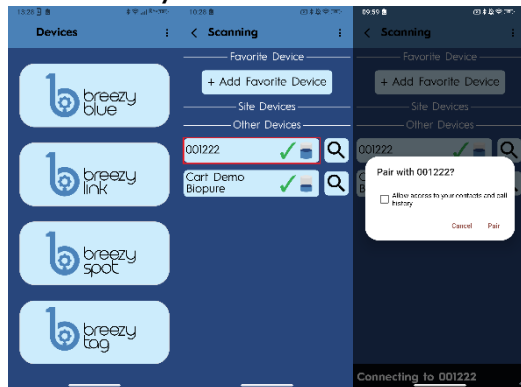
13:26
Devices
breezy blue
breezy link
breezy spot
breezy tag

10:26
Scanning
Favorite Device
+ Add Favorite Device
Site Devices
Other Devices
001222
Cart Demo Biopure

09:59
Scanning
Favorite Device
+ Add Favorite Device
Site Devices
Other Devices
001222
Pair with 001222?
Allow access to your contacts and call history
Cancel
Pair
Connecting to 001222